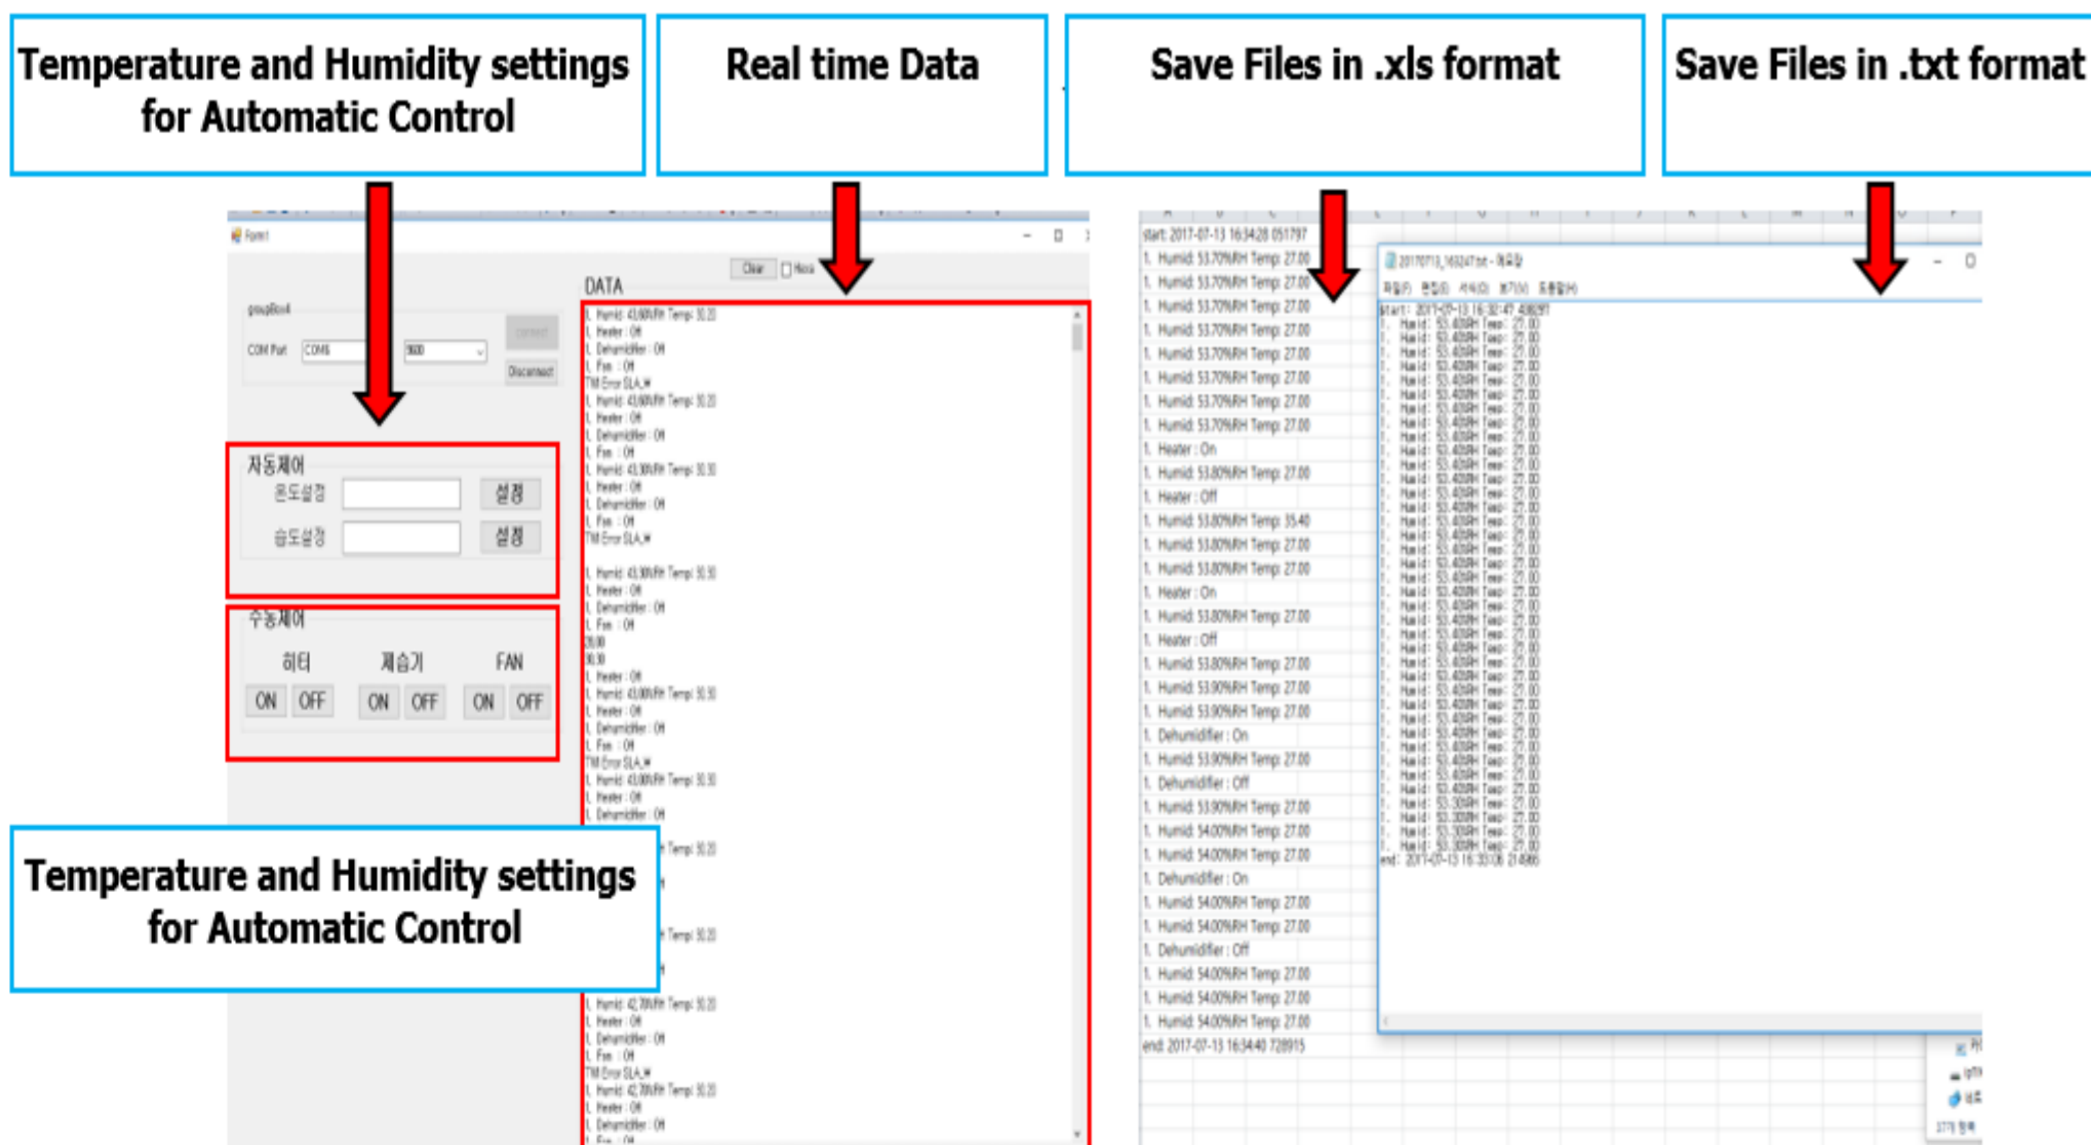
Temperature and Humidity settings for Automatic Control

Real time Data

Save Files in .xls format

Save Files in .txt format

Form1

groupBox4

COM Port COM5 9600

connect

Disconnect

자동제어

온도설정 설정

습도설정 설정

수동제어

히터 제습기 FAN

ON OFF ON OFF ON OFF

DATA

Clear Hexa

1. Humid: 43.60%RH Temp: 30.20
1. Heater : Off
1. Dehumidifier : Off
1. Fan : Off
TM Error SLA_W
1. Humid: 43.60%RH Temp: 30.20
1. Heater : Off
1. Dehumidifier : Off
1. Fan : Off
1. Humid: 43.30%RH Temp: 30.30
1. Heater : Off
1. Dehumidifier : Off
1. Fan : Off
TM Error SLA_W

1. Humid: 43.30%RH Temp: 30.30
1. Heater : Off
1. Dehumidifier : Off
1. Fan : Off
30.00
30.30
1. Heater : Off
1. Humid: 43.00%RH Temp: 30.30
1. Heater : Off
1. Dehumidifier : Off
1. Fan : Off
TM Error SLA_W
1. Humid: 43.00%RH Temp: 30.30
1. Heater : Off
1. Dehumidifier : Off

Temperature and Humidity settings for Automatic Control

1. Humid: 42.70%RH Temp: 30.20
1. Heater : Off
1. Dehumidifier : Off
1. Fan : Off
TM Error SLA_W
1. Humid: 42.70%RH Temp: 30.20
1. Heater : Off
1. Dehumidifier : Off
1. Fan : Off

start: 2017-07-13 16:34:28 051797
1. Humid: 53.70%RH Temp: 27.00
1. Humid: 53.70%RH Temp: 27.00
1. Humid: 53.70%RH Temp: 27.00
1. Humid: 53.70%RH Temp: 27.00
1. Humid: 53.70%RH Temp: 27.00
1. Humid: 53.70%RH Temp: 27.00
1. Humid: 53.70%RH Temp: 27.00
1. Humid: 53.70%RH Temp: 27.00
1. Heater : On
1. Humid: 53.80%RH Temp: 27.00
1. Heater : Off
1. Humid: 53.80%RH Temp: 35.40
1. Humid: 53.80%RH Temp: 27.00
1. Humid: 53.80%RH Temp: 27.00
1. Heater : On
1. Humid: 53.80%RH Temp: 27.00
1. Heater : Off
1. Humid: 53.80%RH Temp: 27.00
1. Humid: 53.90%RH Temp: 27.00
1. Humid: 53.90%RH Temp: 27.00
1. Dehumidifier : On
1. Humid: 53.90%RH Temp: 27.00
1. Dehumidifier : Off
1. Humid: 53.90%RH Temp: 27.00
1. Humid: 54.00%RH Temp: 27.00
1. Humid: 54.00%RH Temp: 27.00
1. Dehumidifier : On
1. Humid: 54.00%RH Temp: 27.00
1. Humid: 54.00%RH Temp: 27.00
1. Dehumidifier : Off
1. Humid: 54.00%RH Temp: 27.00
1. Humid: 54.00%RH Temp: 27.00
1. Humid: 54.00%RH Temp: 27.00
end: 2017-07-13 16:34:40 728915

20170713_163247.txt - 메모장
파일(F) 편집(E) 서식(O) 보기(V) 도움말(H)
start: 2017-07-13 16:32:47 408297
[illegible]
end: 2017-07-13 16:33:06 214986